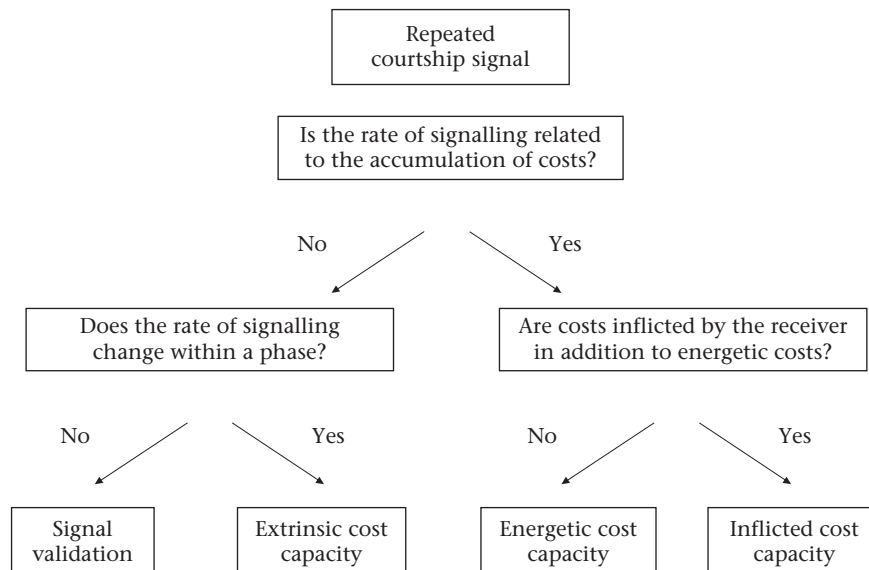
Repeated courtship signal

Is the rate of signalling related to the accumulation of costs?

No

Yes

Does the rate of signalling change within a phase?

Are costs inflicted by the receiver in addition to energetic costs?

No

Yes

No

Yes

Signal validation

Extrinsic cost capacity

Energetic cost capacity

Inflicted cost capacity